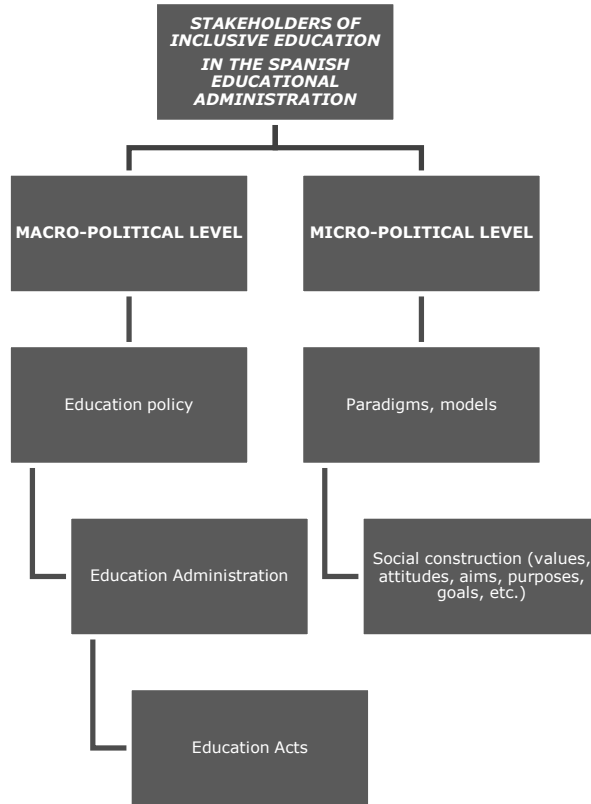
STAKEHOLDERS OF INCLUSIVE EDUCATION IN THE SPANISH EDUCATIONAL ADMINISTRATION

MACRO-POLITICAL LEVEL

Education policy

Education Administration

Education Acts

MICRO-POLITICAL LEVEL

Paradigms, models

Social construction (values, attitudes, aims, purposes, goals, etc.)